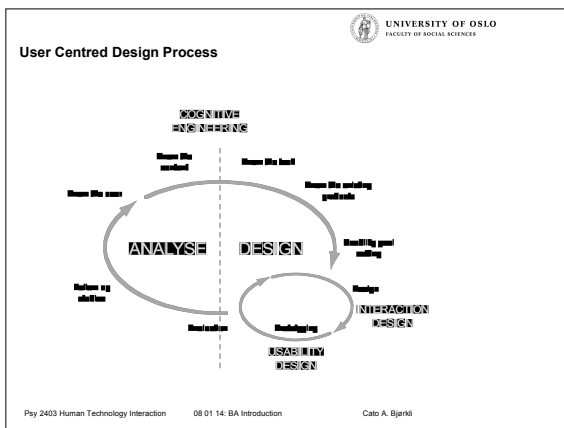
UNIVERSITY OF OSLO
FACULTY OF SOCIAL SCIENCES

User Centred Design Process

COGNITIVE ENGINEERING

Know the market

Know the task

Know the user

Know the existing products

ANALYSE

DESIGN

Usability goal setting

Design

Before and after

INTERACTION DESIGN

Evaluation

Prototyping

USABILITY DESIGN

Psy 2403 Human Technology Interaction    08 01 14: BA Introduction    Cato A. Bjørkli